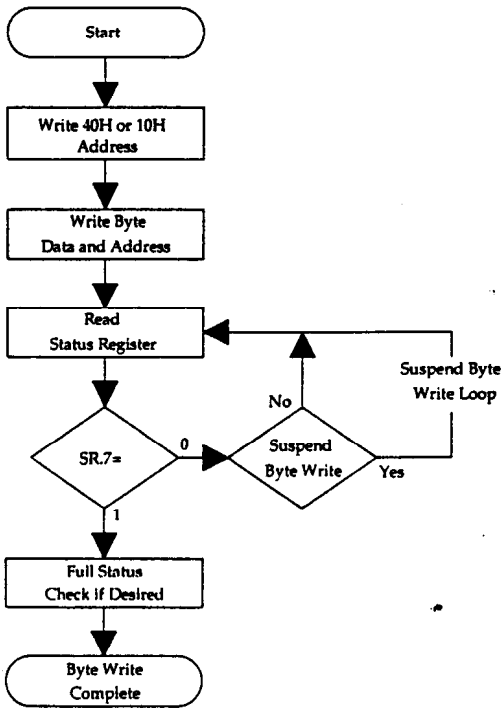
Start

Write 40H or 10H Address

Write Byte Data and Address

Read Status Register

SR.7=

0

1

Suspend Byte Write

No

Yes

Suspend Byte Write Loop

Full Status Check if Desired

Byte Write Complete